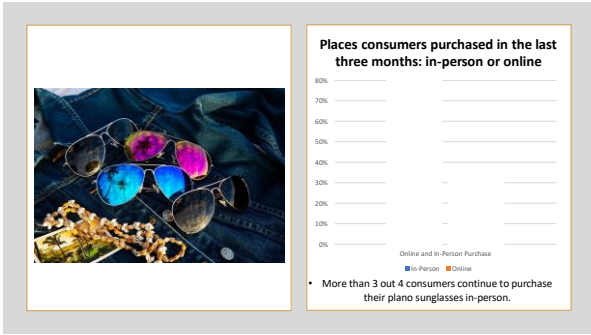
Places consumers purchased in the last three months: in-person or online

80%
70%
60%
50%
40%
30%
20%
10%
0%

Online and In-Person Purchase

In-Person Online

• More than 3 out 4 consumers continue to purchase their plano sunglasses in-person.